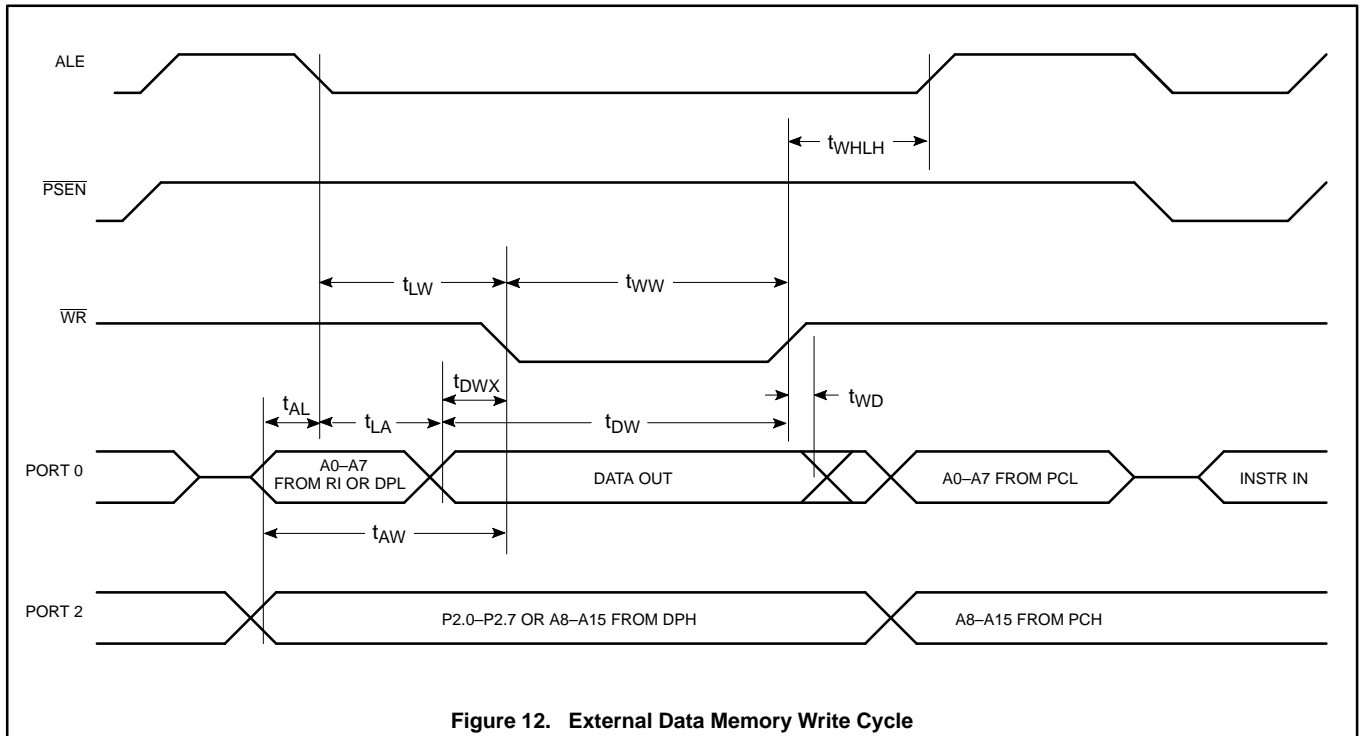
ALE

$t_{WHLH}$

$\overline{PSEN}$

$t_{LW}$

$t_{WW}$

$\overline{WR}$

$t_{DWX}$

$t_{AL}$

$t_{LA}$

$t_{DW}$

$t_{WD}$

PORT 0

A0–A7 FROM RI OR DPL

DATA OUT

A0–A7 FROM PCL

INSTR IN

$t_{AW}$

PORT 2

P2.0–P2.7 OR A8–A15 FROM DPH

A8–A15 FROM PCH

**Figure 12. External Data Memory Write Cycle**